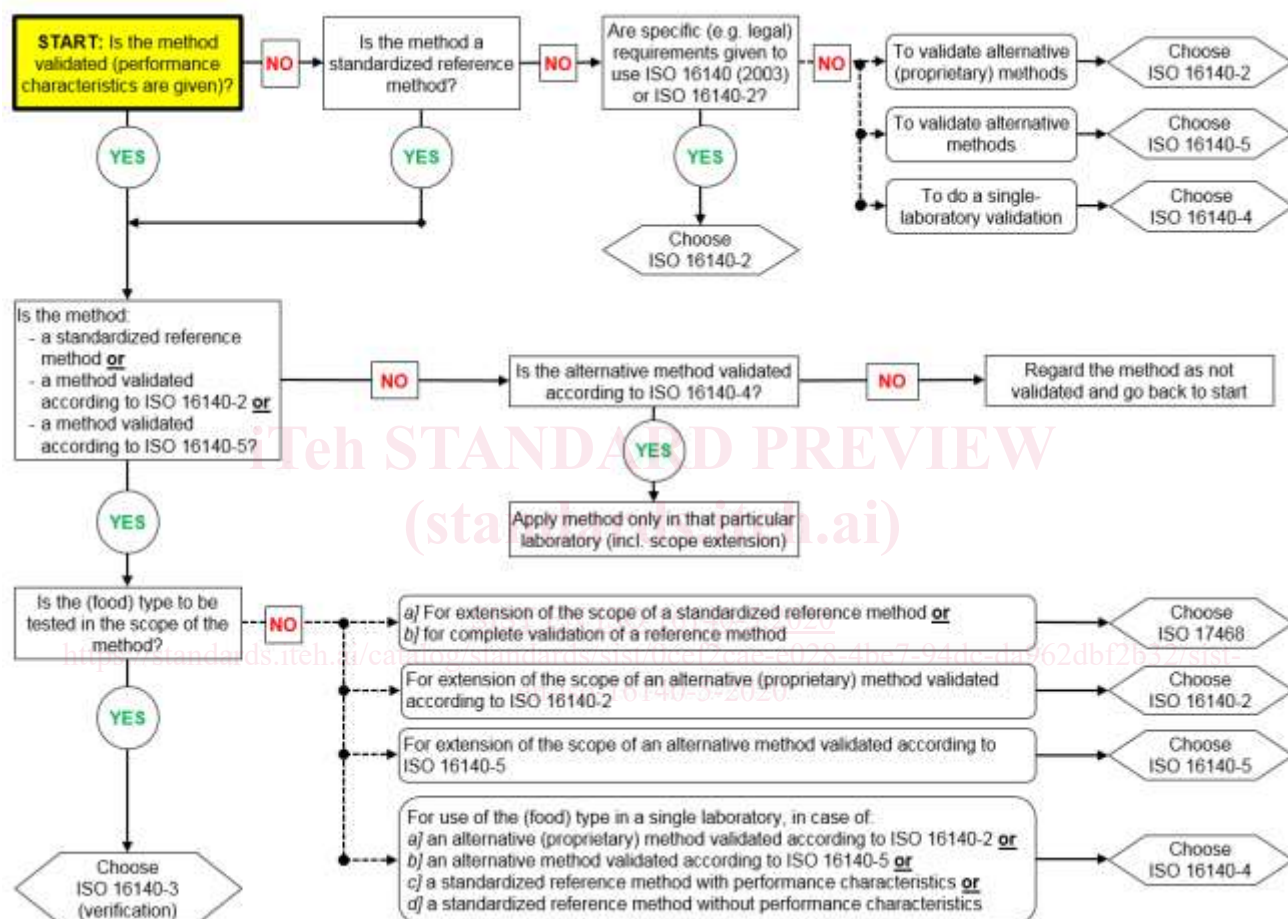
**START:** Is the method validated (performance characteristics are given)?

NO

Is the method a standardized reference method?

NO

Are specific (e.g. legal) requirements given to use ISO 16140 (2003) or ISO 16140-2?

NO

To validate alternative (proprietary) methods

Choose ISO 16140-2

To validate alternative methods

Choose ISO 16140-5

To do a single-laboratory validation

Choose ISO 16140-4

YES

YES

YES

Choose ISO 16140-2

Is the method:
- a standardized reference method **or**
- a method validated according to ISO 16140-2 **or**
- a method validated according to ISO 16140-5?

NO

Is the alternative method validated according to ISO 16140-4?

NO

Regard the method as not validated and go back to start

iTeh STANDARD PREVIEW

YES

(standards.iteh.ai)

Apply method only in that particular laboratory (incl. scope extension)

YES

Is the (food) type to be tested in the scope of the method?

NO

*a]* For extension of the scope of a standardized reference method **or**
*b]* for complete validation of a reference method

Choose ISO 17468

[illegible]2020

https://standards.iteh.ai/catalog/standards/sist/0cef2cae-e028-4be7-94dc-da962dbf2b52/sist-

For extension of the scope of an alternative (proprietary) method validated according to ISO 16140-2

16140-5-2020

Choose ISO 16140-2

YES

For extension of the scope of an alternative method validated according to ISO 16140-5

Choose ISO 16140-5

For use of the (food) type in a single laboratory, in case of:
*a]* an alternative (proprietary) method validated according to ISO 16140-2 **or**
*b]* an alternative method validated according to ISO 16140-5 **or**
*c]* a standardized reference method with performance characteristics **or**
*d]* a standardized reference method without performance characteristics

Choose ISO 16140-4

Choose ISO 16140-3 (verification)